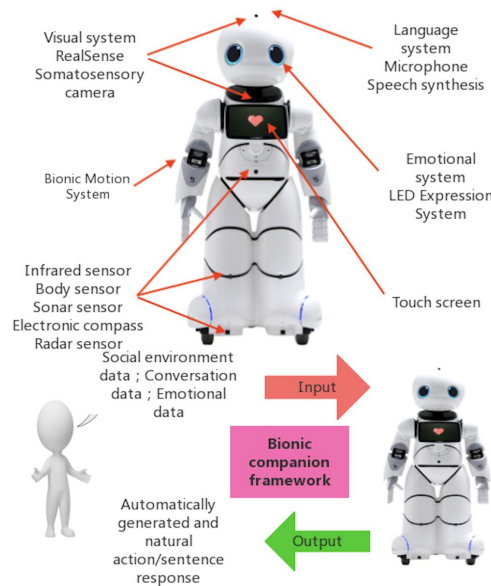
Visual system
RealSense
Somatosensory camera

Language system
Microphone
Speech synthesis

Bionic Motion System

Emotional system
LED Expression System

Infrared sensor
Body sensor
Sonar sensor
Electronic compass
Radar sensor

Touch screen

Social environment data ; Conversation data ; Emotional data

Input

Bionic companion framework

Automatically generated and natural action/sentence response

Output